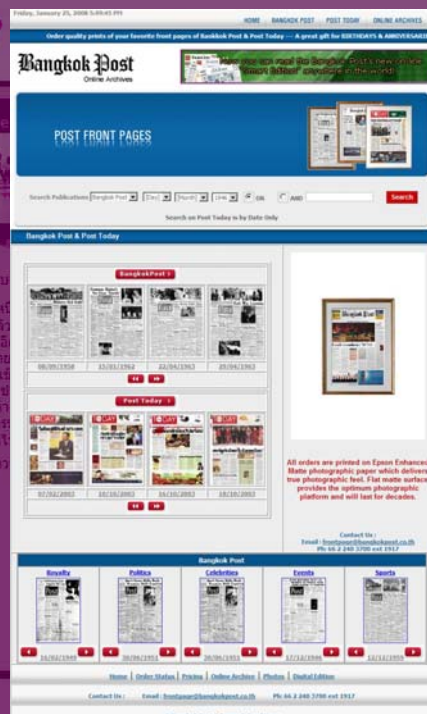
Friday, January 25, 2008 5:49:45 PM

HOME | BANGKOK POST | POST TODAY | ONLINE ARCHIVES

Order quality prints of your favorite front pages of Bankkok Post & Post Today — A great gift for BIRTHDAYS & ANNIVERSARIES

Bangkok Post
Online Archives

Now you can read the Bangkok Post's new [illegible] "Smart Edition" anywhere in the world!

POST FRONT PAGES

Search Publications Bangkok Post [Day] [Month] 1946 ON AND Search

Search on Post Today is by Date Only

Bangkok Post & Post Today

BangkokPost

08/09/1958 | 15/01/1962 | 22/04/1962 | 25/04/1962

Post Today

07/02/2003 | 10/10/2003 | 16/10/2003 | 18/10/2003

All orders are printed on Epson Enhanced Matte photographic paper which delivers true photographic feel. Flat matte surface provides the optimum photographic platform and will last for decades.

Contact Us :
Email : frontpage@bangkokpost.co.th
Ph 66 2 240 3700 ext 1917

Bangkok Post

Royalty | Politics | Celebrities | Events | Sports

16/02/1950 | 20/06/1951 | 20/06/1951 | 17/12/1946 | 12/12/1959

Home | Order Status | Pricing | Online Archive | Photos | Digital Edition

Contact Us : Email : frontpage@bangkokpost.co.th Ph 66 2 240 3700 ext 1917